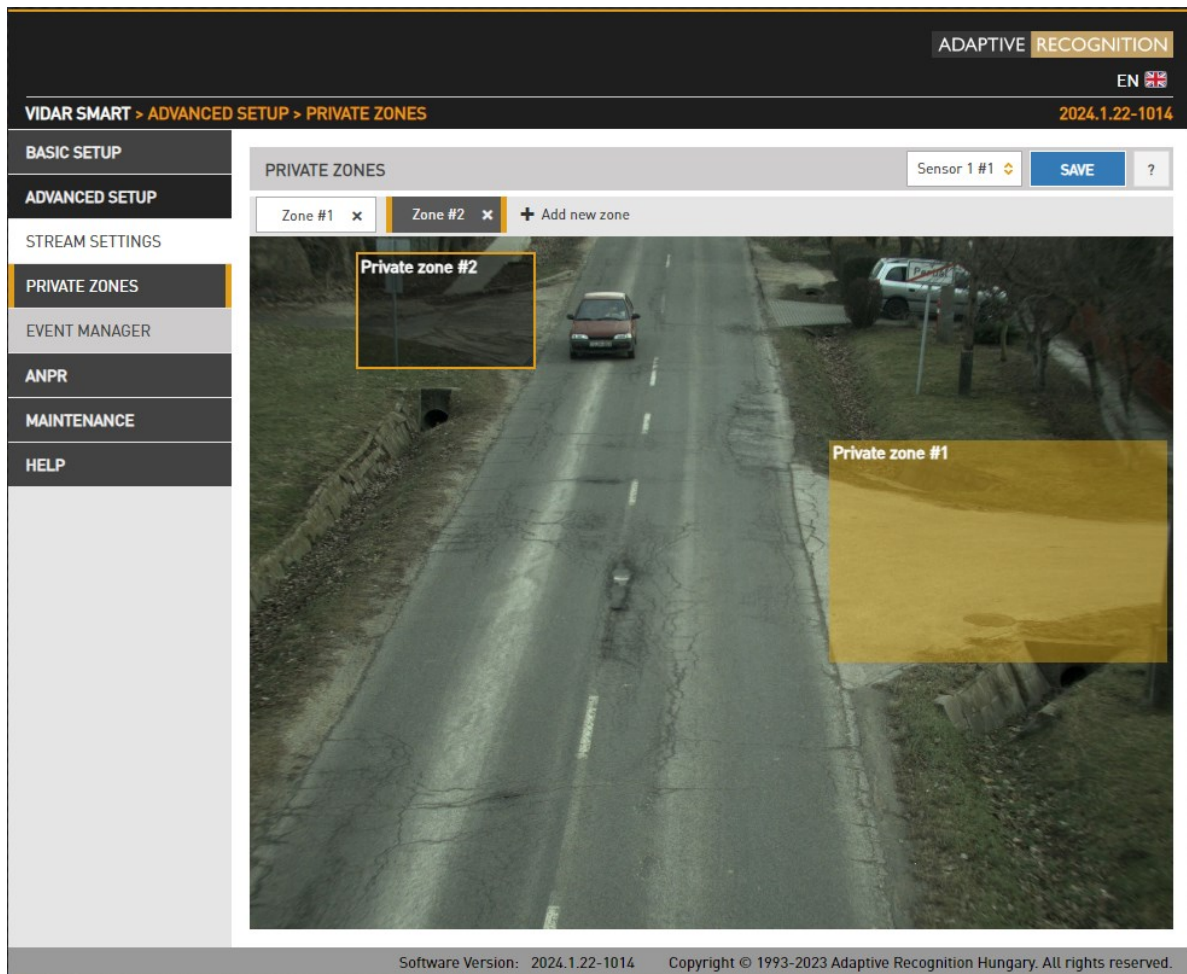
ADAPTIVE RECOGNITION

EN

VIDAR SMART > ADVANCED SETUP > PRIVATE ZONES

2024.1.22-1014

BASIC SETUP

ADVANCED SETUP

STREAM SETTINGS

PRIVATE ZONES

EVENT MANAGER

ANPR

MAINTENANCE

HELP

PRIVATE ZONES

Sensor 1 #1

SAVE

?

Zone #1 ×

Zone #2 ×

+ Add new zone

Private zone #2

Private zone #1

Software Version: 2024.1.22-1014 Copyright © 1993-2023 Adaptive Recognition Hungary. All rights reserved.